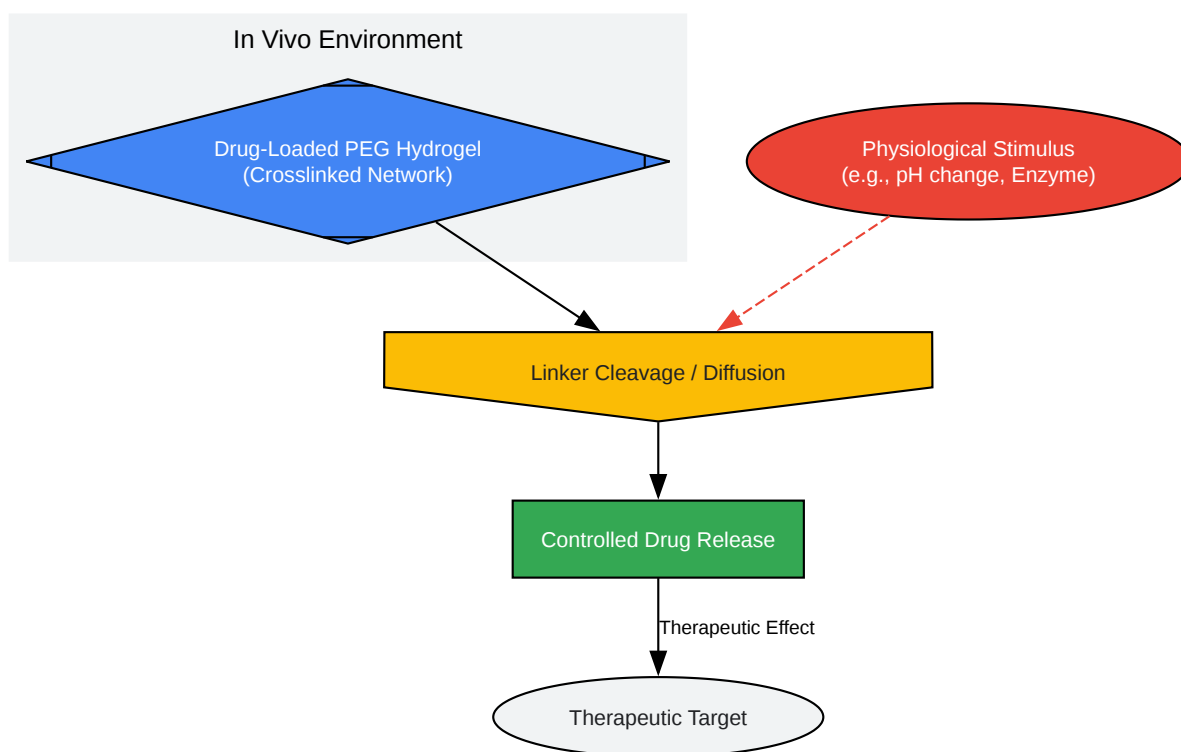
In Vivo Environment

Drug-Loaded PEG Hydrogel
(Crosslinked Network)

Physiological Stimulus
(e.g., pH change, Enzyme)

Linker Cleavage / Diffusion

Controlled Drug Release

Therapeutic Effect

Therapeutic Target